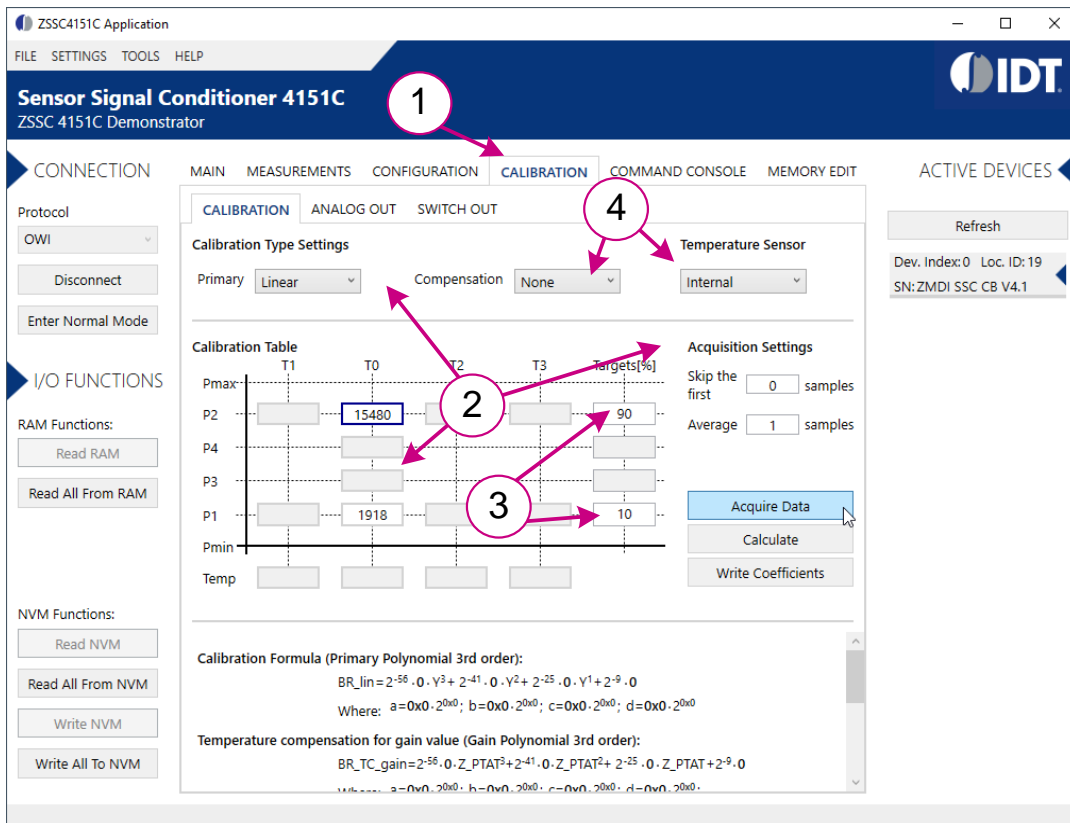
ZSSC4151C Application

FILE SETTINGS TOOLS HELP

IDT

Sensor Signal Conditioner 4151C
ZSSC 4151C Demonstrator

1

CONNECTION

MAIN MEASUREMENTS CONFIGURATION CALIBRATION COMMAND CONSOLE MEMORY EDIT

ACTIVE DEVICES

Protocol
OWI
Disconnect
Enter Normal Mode

CALIBRATION ANALOG OUT SWITCH OUT

4

Calibration Type Settings

Temperature Sensor

Primary Linear

Compensation None

Internal

Refresh

Dev. Index: 0 Loc. ID: 19
SN: ZMDI SSC CB V4.1

I/O FUNCTIONS

RAM Functions:
Read RAM
Read All From RAM

Calibration Table

T1 T0 T2 T3 Targets[%]

Pmax
P2 15480 90
P4
P3
P1 1918 10
Pmin
Temp

2

3

Acquisition Settings

Skip the first 0 samples

Average 1 samples

Acquire Data
Calculate
Write Coefficients

NVM Functions:
Read NVM
Read All From NVM
Write NVM
Write All To NVM

Calibration Formula (Primary Polynomial 3rd order):
BR_lin = $2^{-56} \cdot 0 \cdot Y^3 + 2^{-41} \cdot 0 \cdot Y^2 + 2^{-25} \cdot 0 \cdot Y^1 + 2^{-9} \cdot 0$
Where: a=0x0 $\cdot 2^{0x0}$; b=0x0 $\cdot 2^{0x0}$; c=0x0 $\cdot 2^{0x0}$; d=0x0 $\cdot 2^{0x0}$

Temperature compensation for gain value (Gain Polynomial 3rd order):
BR_TC_gain = $2^{-56} \cdot 0 \cdot$ Z_PTAT$^3 + 2^{-41} \cdot 0 \cdot$ Z_PTAT$^2 + 2^{-25} \cdot 0 \cdot$ Z_PTAT $+ 2^{-9} \cdot 0$
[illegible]